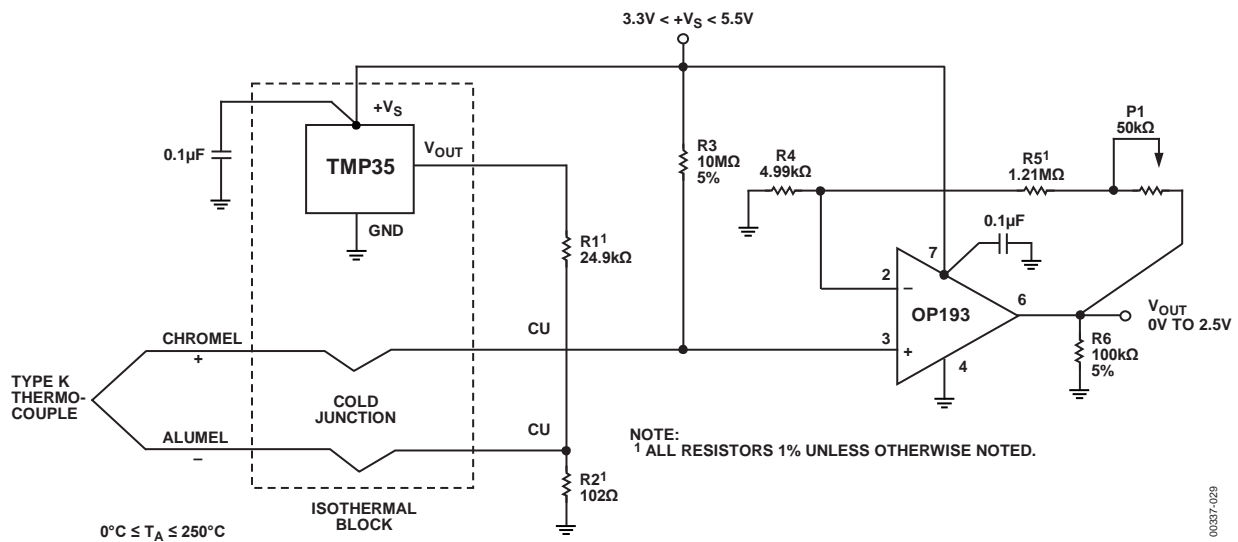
3.3V < +V$_S$ < 5.5V

+V$_S$

0.1µF

TMP35

V$_{OUT}$

GND

R3 10MΩ 5%

R4 4.99kΩ

R5$^1$ 1.21MΩ

P1 50kΩ

0.1µF

R1$^1$ 24.9kΩ

7

2

–

6

OP193

V$_{OUT}$ 0V TO 2.5V

CHROMEL

+

CU

3

+

4

R6 100kΩ 5%

TYPE K THERMO-COUPLE

COLD JUNCTION

ALUMEL

–

CU

NOTE:
$^1$ ALL RESISTORS 1% UNLESS OTHERWISE NOTED.

R2$^1$ 102Ω

ISOTHERMAL BLOCK

0°C ≤ T$_A$ ≤ 250°C

00337-029